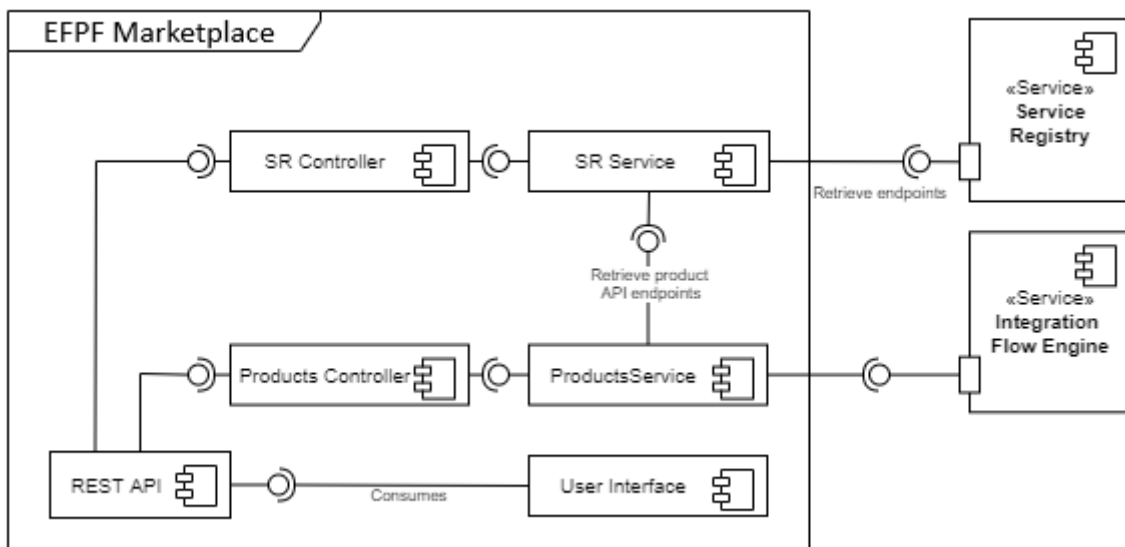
EFPF Marketplace

SR Controller

SR Service

«Service»
Service
Registry

Retrieve endpoints

Retrieve product
API endpoints

«Service»
Integration
Flow Engine

Products Controller

ProductsService

REST API

Consumes

User Interface